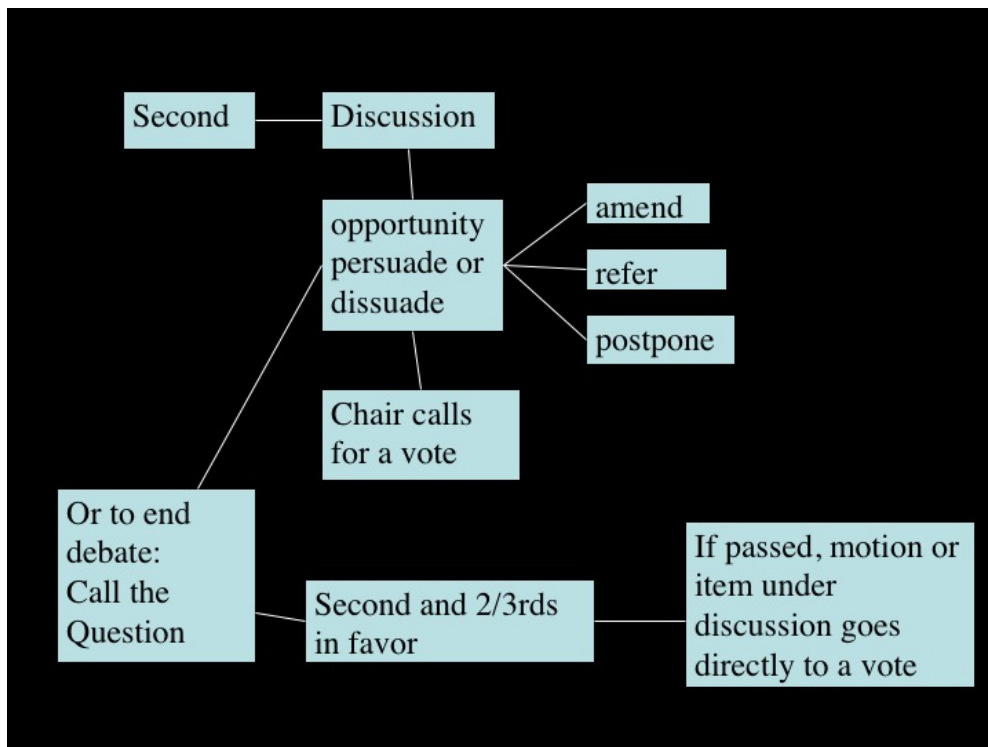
Second

Discussion

opportunity persuade or dissuade

amend

refer

postpone

Chair calls for a vote

Or to end debate: Call the Question

Second and 2/3rds in favor

If passed, motion or item under discussion goes directly to a vote